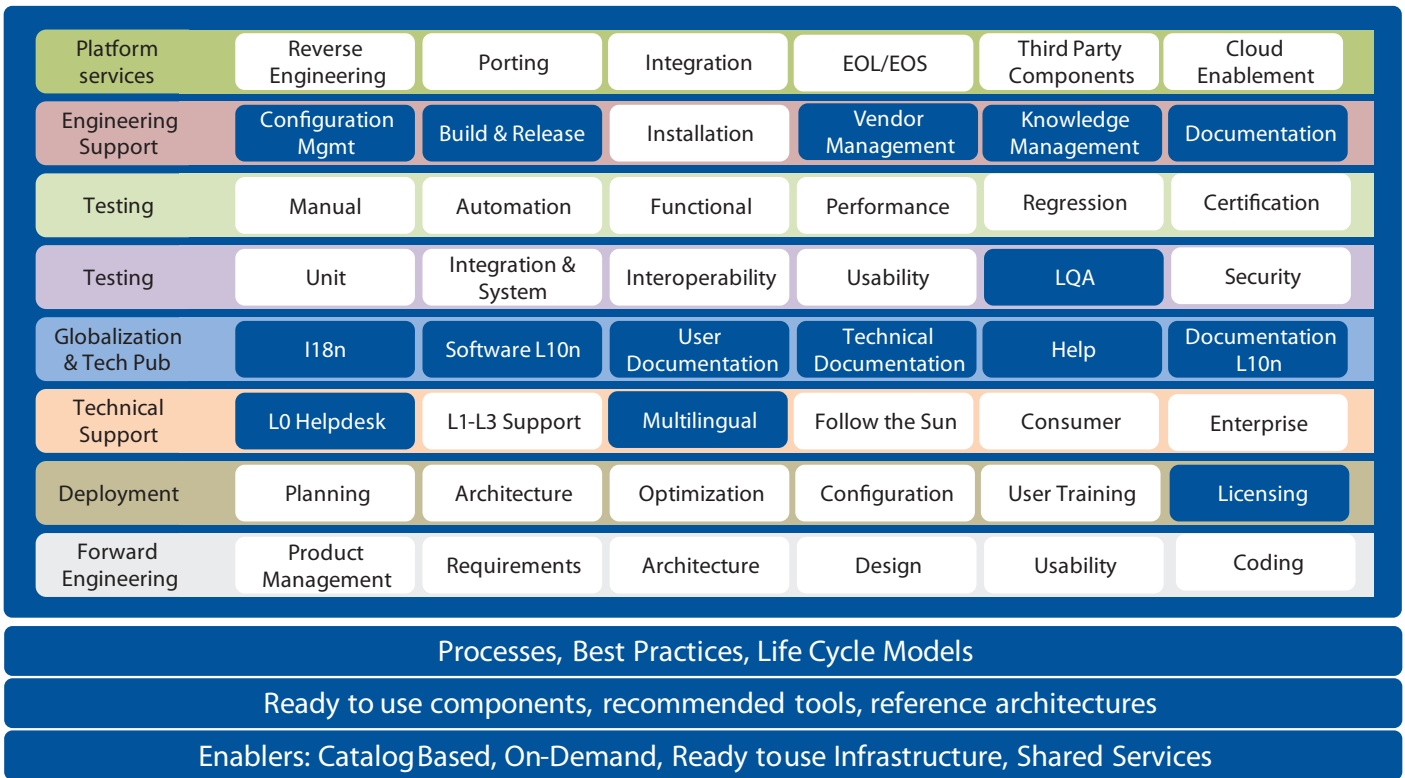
| | | | | | | |
|---|---|---|---|---|---|---|
| Platform services | Reverse Engineering | Porting | Integration | EOL/EOS | Third Party Components | Cloud Enablement |
| Engineering Support | Configuration Mgmt | Build & Release | Installation | Vendor Management | Knowledge Management | Documentation |
| Testing | Manual | Automation | Functional | Performance | Regression | Certification |
| Testing | Unit | Integration & System | Interoperability | Usability | LQA | Security |
| Globalization & Tech Pub | I18n | Software L10n | User Documentation | Technical Documentation | Help | Documentation L10n |
| Technical Support | L0 Helpdesk | L1-L3 Support | Multilingual | Follow the Sun | Consumer | Enterprise |
| Deployment | Planning | Architecture | Optimization | Configuration | User Training | Licensing |
| Forward Engineering | Product Management | Requirements | Architecture | Design | Usability | Coding |

Processes, Best Practices, Life Cycle Models

Ready to use components, recommended tools, reference architectures

Enablers: Catalog Based, On-Demand, Ready to use Infrastructure, Shared Services